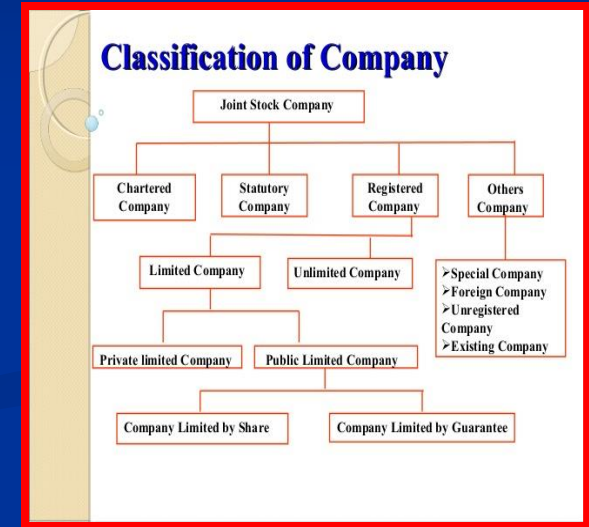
Classification of Company

Joint Stock Company

Chartered Company

Statutory Company

Registered Company

Others Company

Limited Company

Unlimited Company

➢Special Company
➢Foreign Company
➢Unregistered Company
➢Existing Company

Private limited Company

Public Limited Company

Company Limited by Share

Company Limited by Guarantee